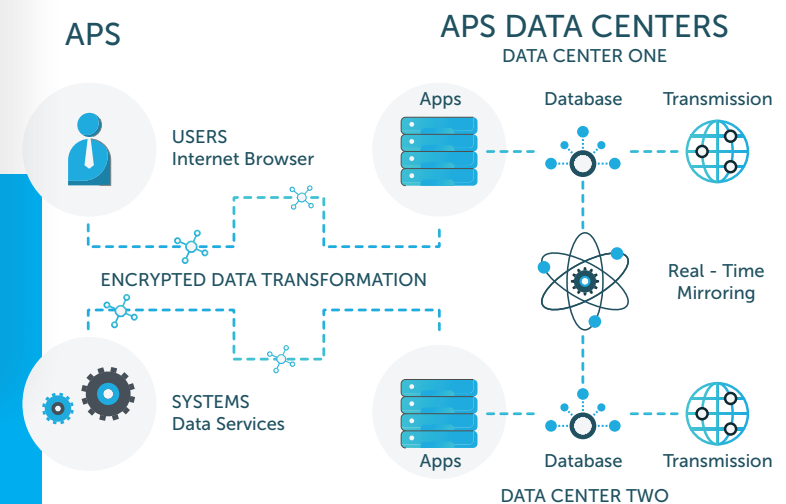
APS

APS DATA CENTERS
DATA CENTER ONE

Apps

Database

Transmission

USERS
Internet Browser

ENCRYPTED DATA TRANSFORMATION

Real - Time
Mirroring

SYSTEMS
Data Services

Apps

Database

Transmission

DATA CENTER TWO